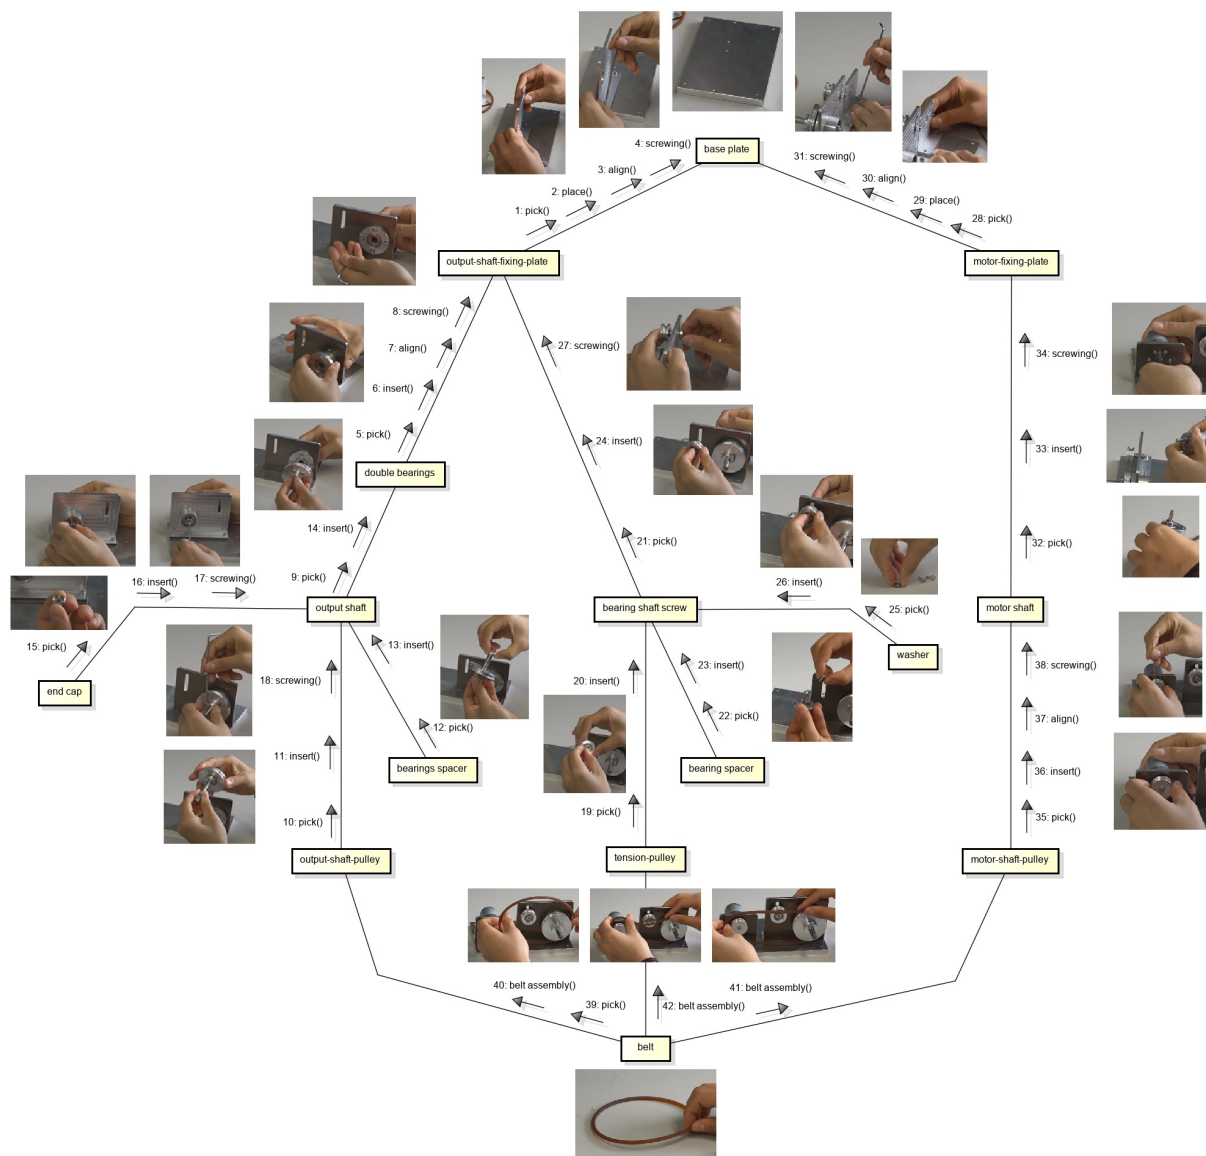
4: screwing()
base plate
3: align()
2: place()
1: pick()
31: screwing()
30: align()
29: place()
28: pick()
output-shaft-fixing-plate
motor-fixing-plate
8: screwing()
7: align()
6: insert()
5: pick()
27: screwing()
34: screwing()
24: insert()
33: insert()
double bearings
14: insert()
21: pick()
32: pick()
16: insert()
17: screwing()
9: pick()
26: insert()
output shaft
bearing shaft screw
25: pick()
motor shaft
15: pick()
13: insert()
washer
end cap
18: screwing()
23: insert()
20: insert()
38: screwing()
22: pick()
37: align()
12: pick()
11: insert()
bearings spacer
bearing spacer
36: insert()
10: pick()
19: pick()
35: pick()
output-shaft-pulley
tension-pulley
motor-shaft-pulley
40: belt assembly()
41: belt assembly()
39: pick()
42: belt assembly()
belt